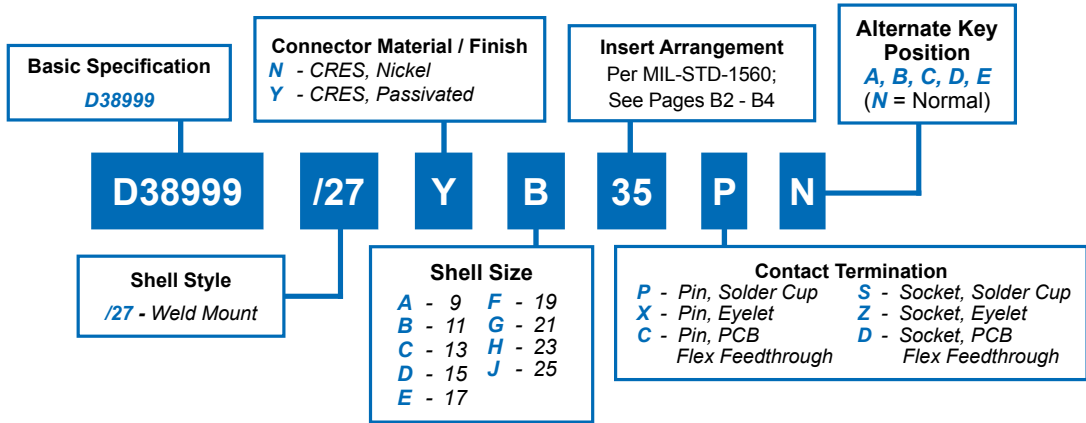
Basic Specification
D38999

Connector Material / Finish
N - CRES, Nickel
Y - CRES, Passivated

Insert Arrangement
Per MIL-STD-1560;
See Pages B2 - B4

Alternate Key Position
A, B, C, D, E
(N = Normal)

D38999 /27 Y B 35 P N

Shell Style
/27 - Weld Mount

Shell Size
A - 9
B - 11
C - 13
D - 15
E - 17
F - 19
G - 21
H - 23
J - 25

Contact Termination
P - Pin, Solder Cup
X - Pin, Eyelet
C - Pin, PCB Flex Feedthrough
S - Socket, Solder Cup
Z - Socket, Eyelet
D - Socket, PCB Flex Feedthrough